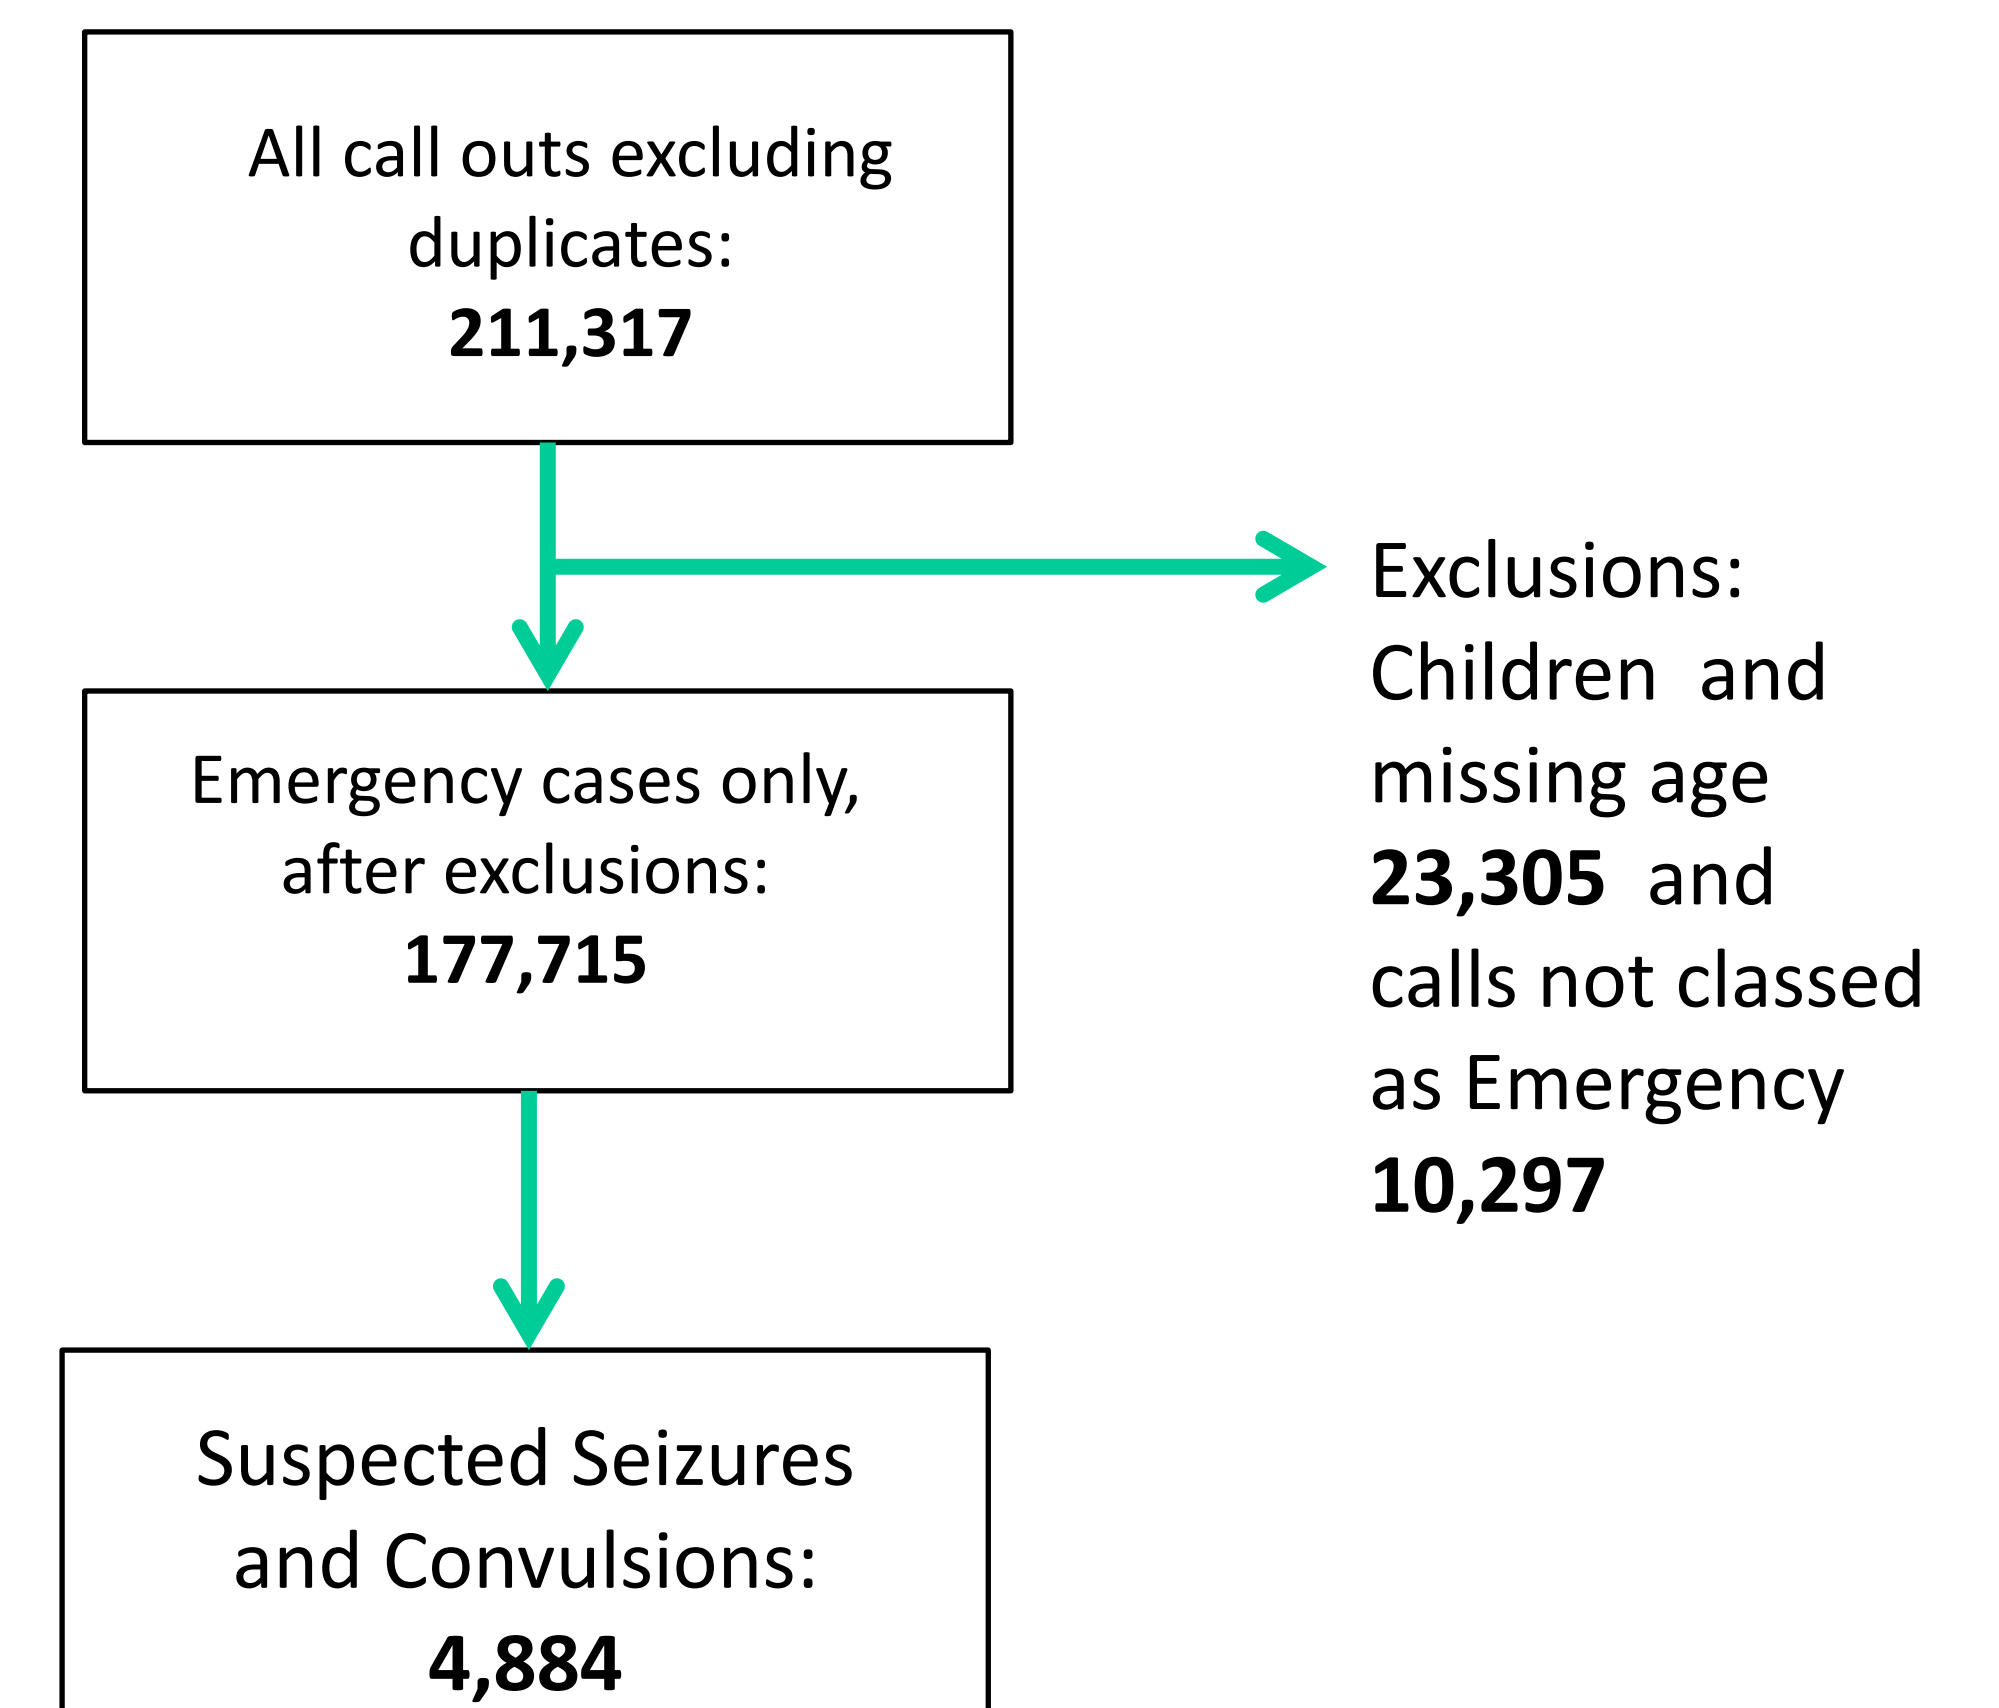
All call outs excluding duplicates:
**211,317**

Exclusions:
Children and missing age
**23,305** and
calls not classed as Emergency
**10,297**

Emergency cases only, after exclusions:
**177,715**

Suspected Seizures and Convulsions:
**4,884**